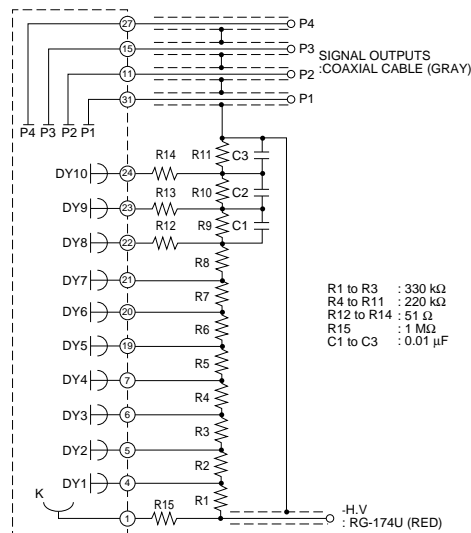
27
P4
15
P3
SIGNAL OUTPUTS
:COAXIAL CABLE (GRAY)
11
P2
31
P1
P4 P3 P2 P1
R14
R11
C3
DY10
24
R13
R10
C2
DY9
23
R12
R9
C1
DY8
22
R8
DY7
21
R7
DY6
20
R6
DY5
19
R5
DY4
7
R4
DY3
6
R3
DY2
5
R2
DY1
4
R1
K
R15
1
-H.V
: RG-174U (RED)

R1 to R3 : 330 kΩ
R4 to R11 : 220 kΩ
R12 to R14 : 51 Ω
R15 : 1 MΩ
C1 to C3 : 0.01 μF